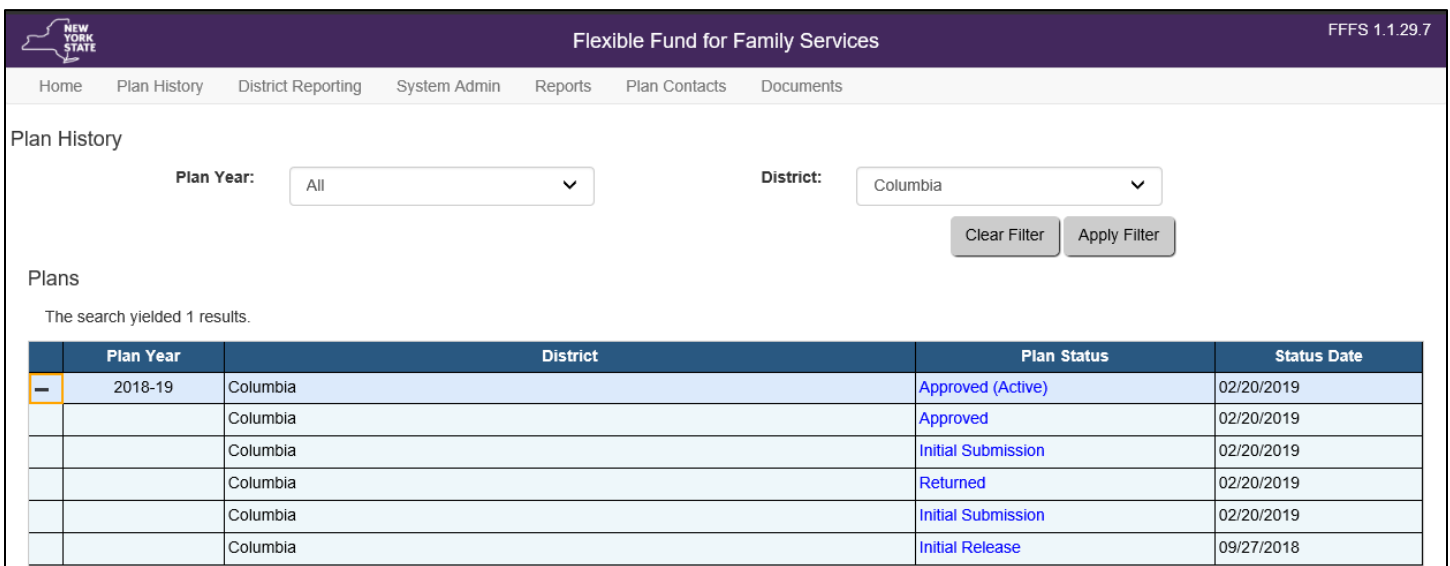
NEW YORK STATE

Flexible Fund for Family Services

FFFS 1.1.29.7

Home Plan History District Reporting System Admin Reports Plan Contacts Documents

Plan History

Plan Year: All

District: Columbia

Clear Filter Apply Filter

Plans

The search yielded 1 results.

| | Plan Year | District | Plan Status | Status Date |
|---|---|---|---|---|
| – | 2018-19 | Columbia | Approved (Active) | 02/20/2019 |
| | | Columbia | Approved | 02/20/2019 |
| | | Columbia | Initial Submission | 02/20/2019 |
| | | Columbia | Returned | 02/20/2019 |
| | | Columbia | Initial Submission | 02/20/2019 |
| | | Columbia | Initial Release | 09/27/2018 |